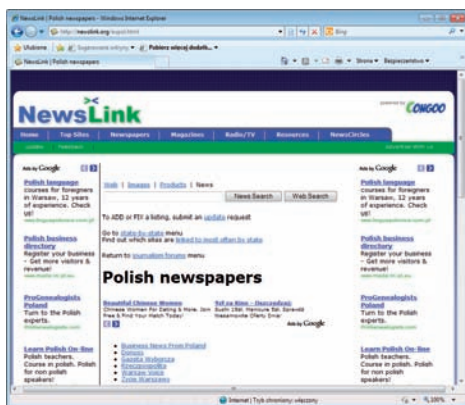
NewsLink | Polish newspapers - Windows Internet Explorer

http://newslink.org/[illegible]

Bing

Ulubione | Sugerowane witryny ▾ | Pobierz więcej dodatk... ▾

NewsLink | Polish newspapers

Strona ▾ Bezpieczeństwo ▾

NewsLink

powered by CONGOO

Home | Top Sites | Newspapers | Magazines | Radio/TV | Resources | NewsCircles

Ads by Google

Polish language
courses for foreigners in Warsaw, 12 years of experience. Check us!
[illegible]

Polish business directory
Register your business - Get more visitors & revenue!
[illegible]

ProGenealogists Poland
Turn to the Polish experts.
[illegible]

Learn Polish On-line
Polish teachers. Course in polish. Polish for non polish speakers!

Web | Images | Products | News

News Search | Web Search

To ADD or FIX a listing, submit an update request

Go to state-by-state menu
Find out which sites are linked to most often by state

Return to journalism forums menu

Polish newspapers

Beautiful Chinese Women
Chinese Women For Dating & More. Join Free & Find Your Match Today!

Sol za Kino - (Deszcadna)
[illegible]

Ads by Google

Business News From Poland
Donosy
Gazeta Wyborcza
Rzeczpospolita
Warsaw Voice
Zycie Warszawy

Ads by Google

Polish language
courses for foreigners in Warsaw, 12 years of experience. Check us!
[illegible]

Polish business directory
Register your business - Get more visitors & revenue!
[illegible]

ProGenealogists Poland
Turn to the Polish experts.
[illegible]

Learn Polish On-line
Polish teachers. Course in polish. Polish for non polish speakers!

Internet | Tryb chroniony: włączony

100%